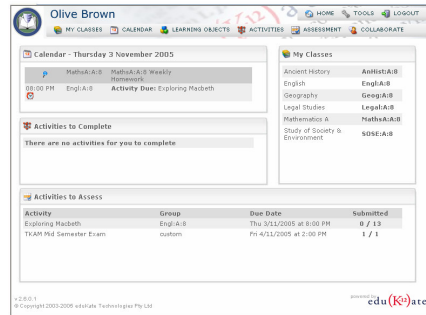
Olive Brown

HOME TOOLS LOGOUT

MY CLASSES CALENDAR LEARNING OBJECTS ACTIVITIES ASSESSMENT COLLABORATE

Calendar - Thursday 3 November 2005

| | | |
|---|---|---|
| | MathsA:A:8 | MathsA:A:8 Weekly Homework |
| 08:00 PM | Engl:A:8 | **Activity Due:** Exploring Macbeth |

My Classes

| | |
|---|---|
| Ancient History | AnHist:A:8 |
| English | Engl:A:8 |
| Geography | Geog:A:8 |
| Legal Studies | Legal:A:8 |
| Mathematics A | MathsA:A:8 |
| Study of Society & Environment | SOSE:A:8 |

Activities to Complete

There are no activities for you to complete

Activities to Assess

| Activity | Group | Due Date | Submitted |
|---|---|---|---|
| Exploring Macbeth | Engl:A:8 | Thu 3/11/2005 at 8:00 PM | 0 / 13 |
| TKAM Mid Semester Exam | custom | Fri 4/11/2005 at 2:00 PM | 1 / 1 |

v 2.0.0.1
© Copyright 2003-2005 eduKate Technologies Pty Ltd

powered by
edu(K12)ate